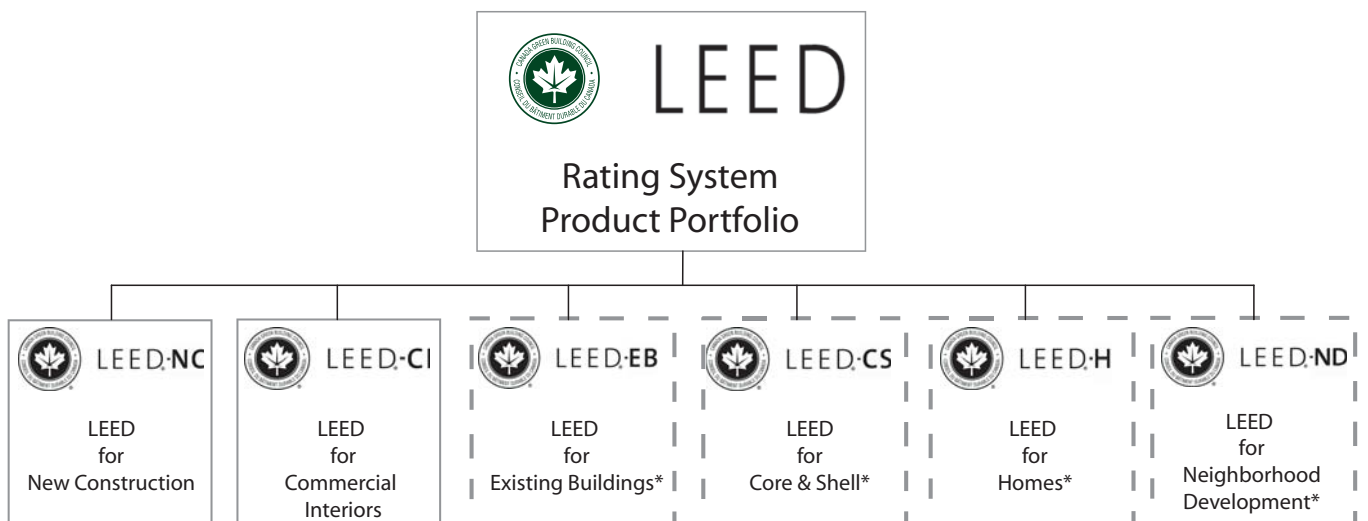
CANADA GREEN BUILDING COUNCIL CONSEIL DU BÂTIMENT DURABLE DU CANADA

LEED

Rating System Product Portfolio

LEED·NC

LEED for New Construction

LEED·CI

LEED for Commercial Interiors

LEED·EB

LEED for Existing Buildings*

LEED·CS

LEED for Core & Shell*

LEED·H

LEED for Homes*

LEED·ND

LEED for Neighborhood Development*